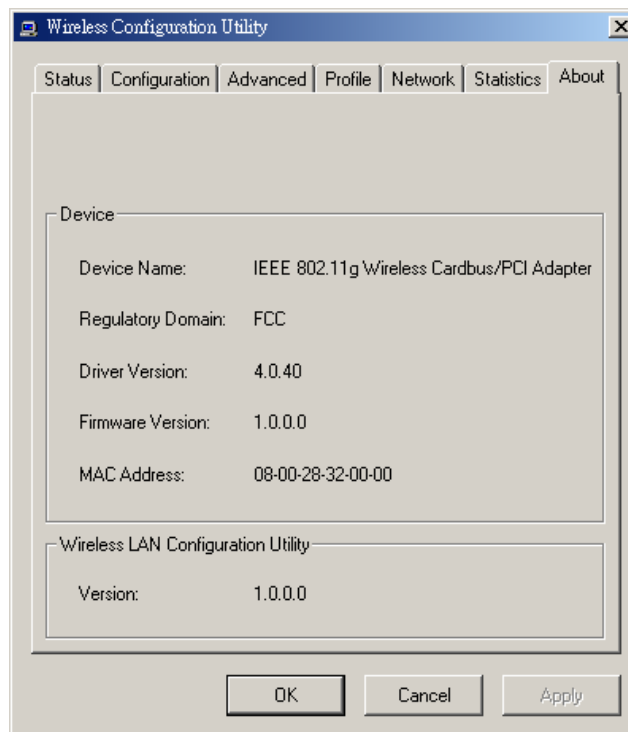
Wireless Configuration Utility

Status | Configuration | Advanced | Profile | Network | Statistics | About

Device

Device Name: IEEE 802.11g Wireless Cardbus/PCI Adapter

Regulatory Domain: FCC

Driver Version: 4.0.40

Firmware Version: 1.0.0.0

MAC Address: 08-00-28-32-00-00

Wireless LAN Configuration Utility

Version: 1.0.0.0

OK Cancel Apply